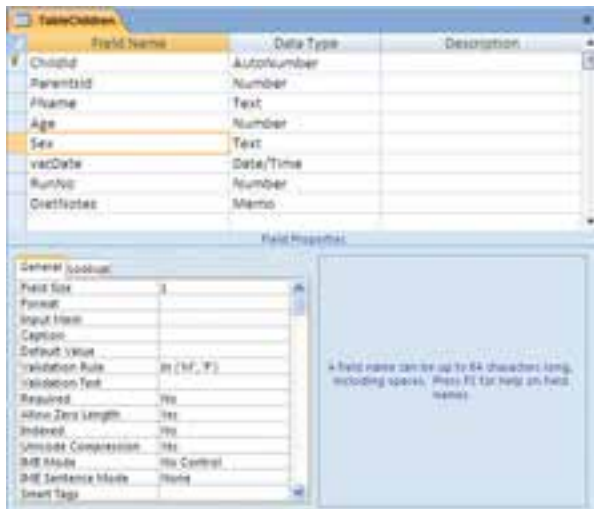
TableChildren

| Field Name | Data Type | Description |
|---|---|---|
| ChildId | AutoNumber | |
| ParentId | Number | |
| FName | Text | |
| Age | Number | |
| Sex | Text | |
| vacDate | Date/Time | |
| RunNo | Number | |
| DietNotes | Memo | |

Field Properties

General Lookup

| | |
|---|---|
| Field Size | 1 |
| Format | |
| Input Mask | |
| Caption | |
| Default Value | |
| Validation Rule | In ("M","F") |
| Validation Text | |
| Required | No |
| Allow Zero Length | Yes |
| Indexed | No |
| Unicode Compression | Yes |
| IME Mode | No Control |
| IME Sentence Mode | None |
| Smart Tags | |

A field name can be up to 64 characters long, including spaces. Press F1 for help on field names.